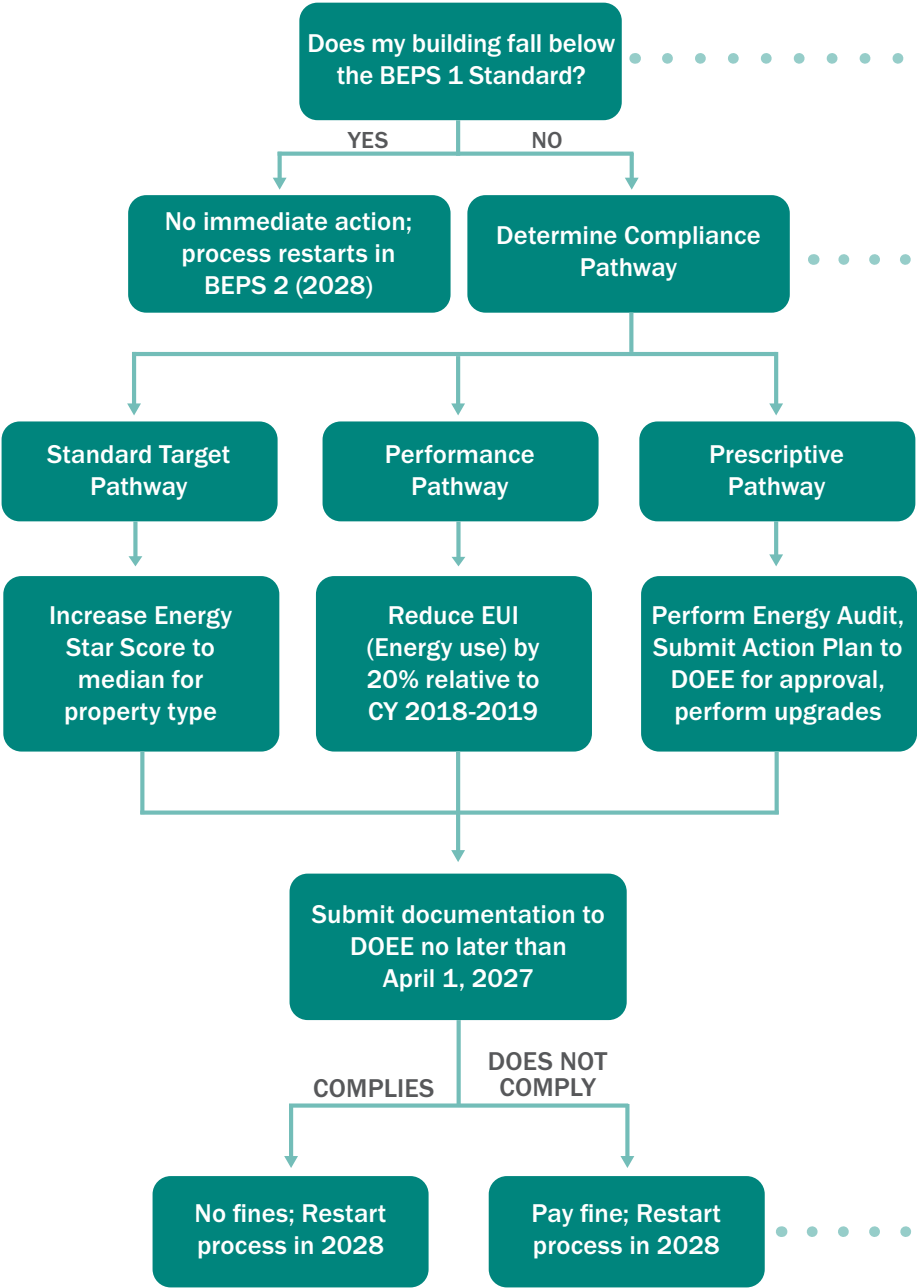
Does my building fall below the BEPS 1 Standard?

YES

NO

No immediate action; process restarts in BEPS 2 (2028)

Determine Compliance Pathway

Standard Target Pathway

Performance Pathway

Prescriptive Pathway

Increase Energy Star Score to median for property type

Reduce EUI (Energy use) by 20% relative to CY 2018-2019

Perform Energy Audit, Submit Action Plan to DOEE for approval, perform upgrades

Submit documentation to DOEE no later than April 1, 2027

COMPLIES

DOES NOT COMPLY

No fines; Restart process in 2028

Pay fine; Restart process in 2028